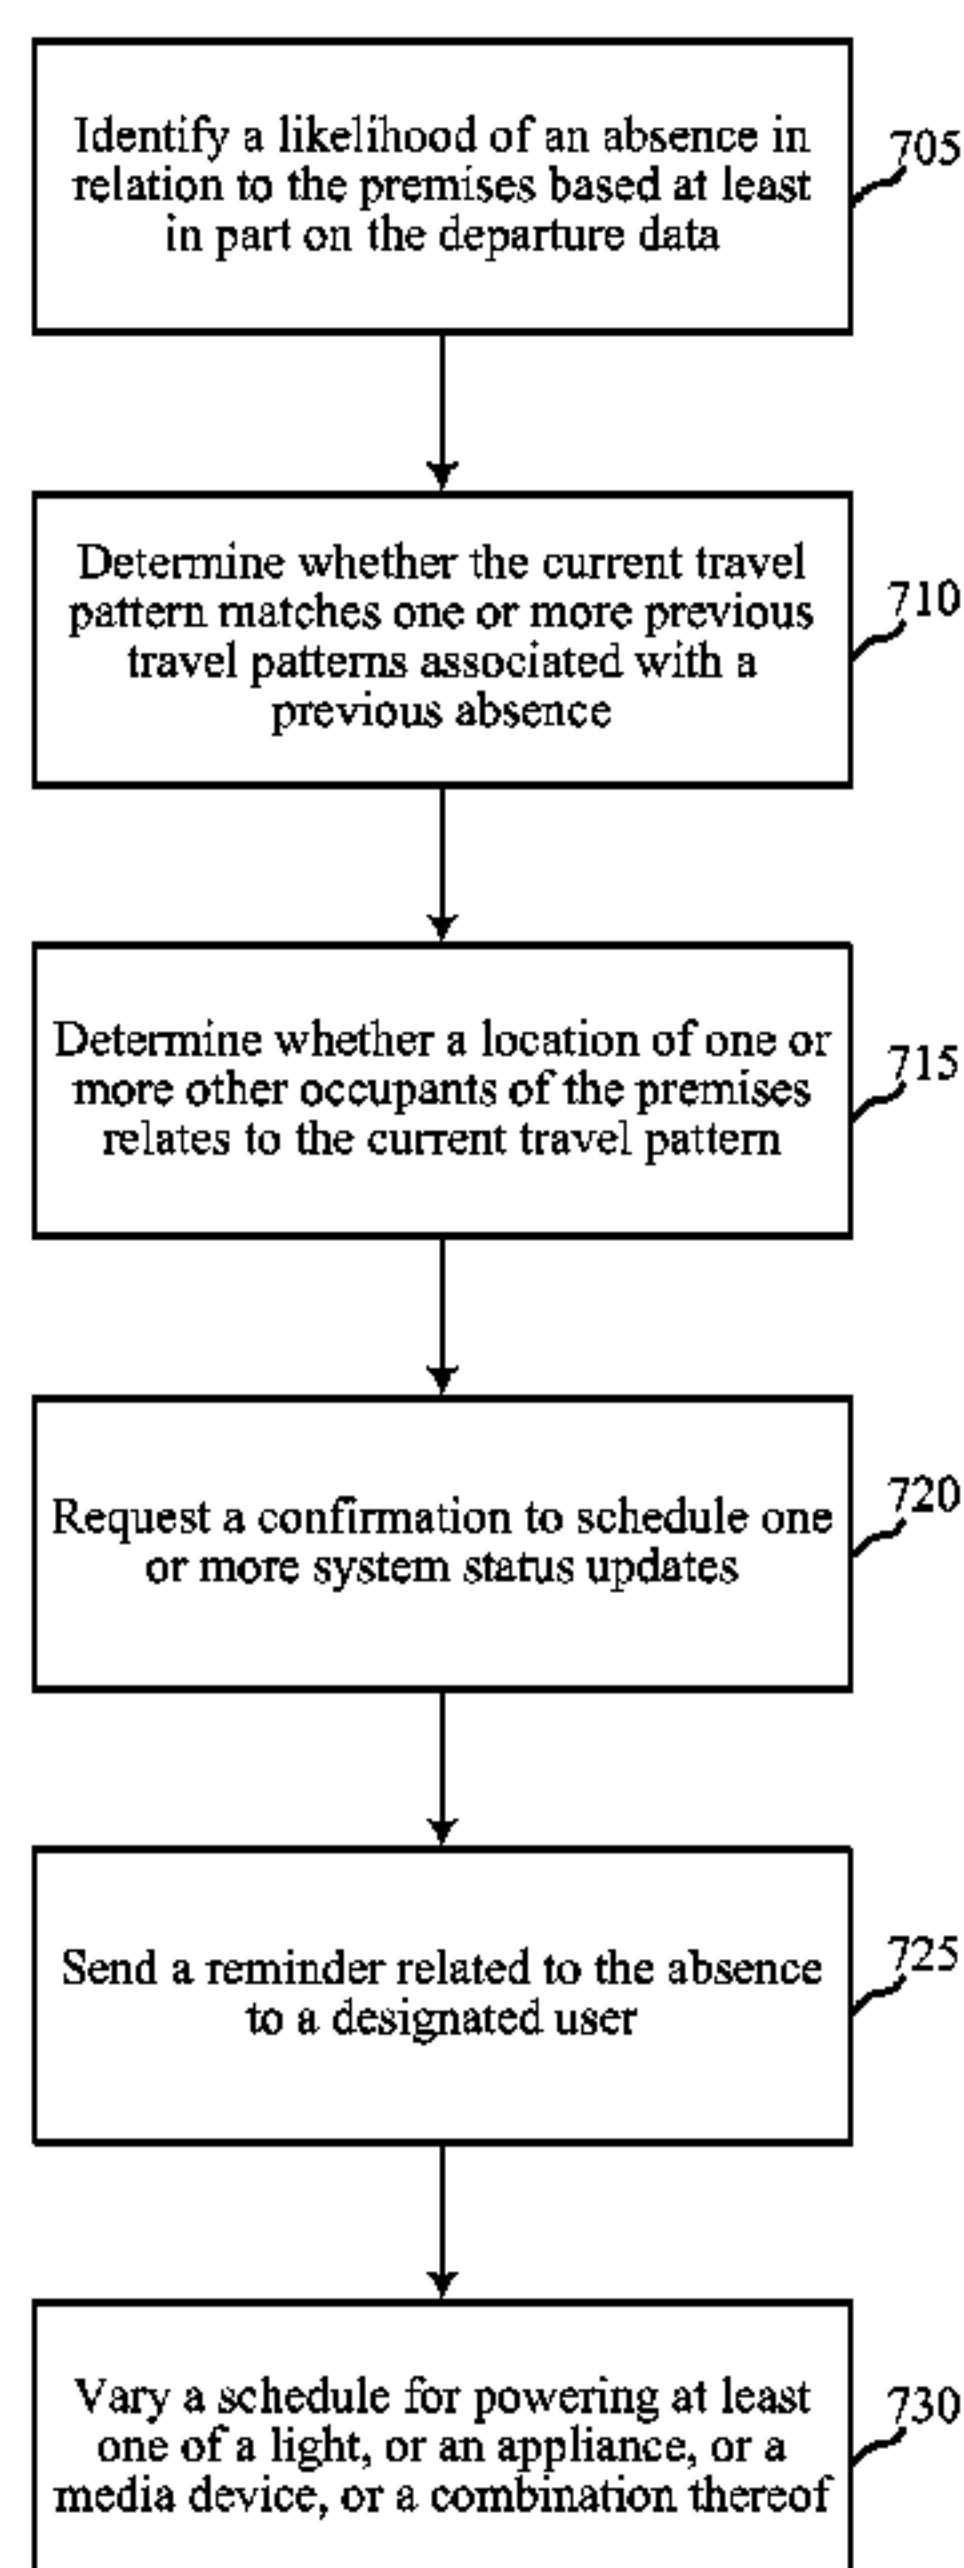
Identify a likelihood of an absence in relation to the premises based at least in part on the departure data

705

Determine whether the current travel pattern matches one or more previous travel patterns associated with a previous absence

710

Determine whether a location of one or more other occupants of the premises relates to the current travel pattern

715

Request a confirmation to schedule one or more system status updates

720

Send a reminder related to the absence to a designated user

725

Vary a schedule for powering at least one of a light, or an appliance, or a media device, or a combination thereof

730